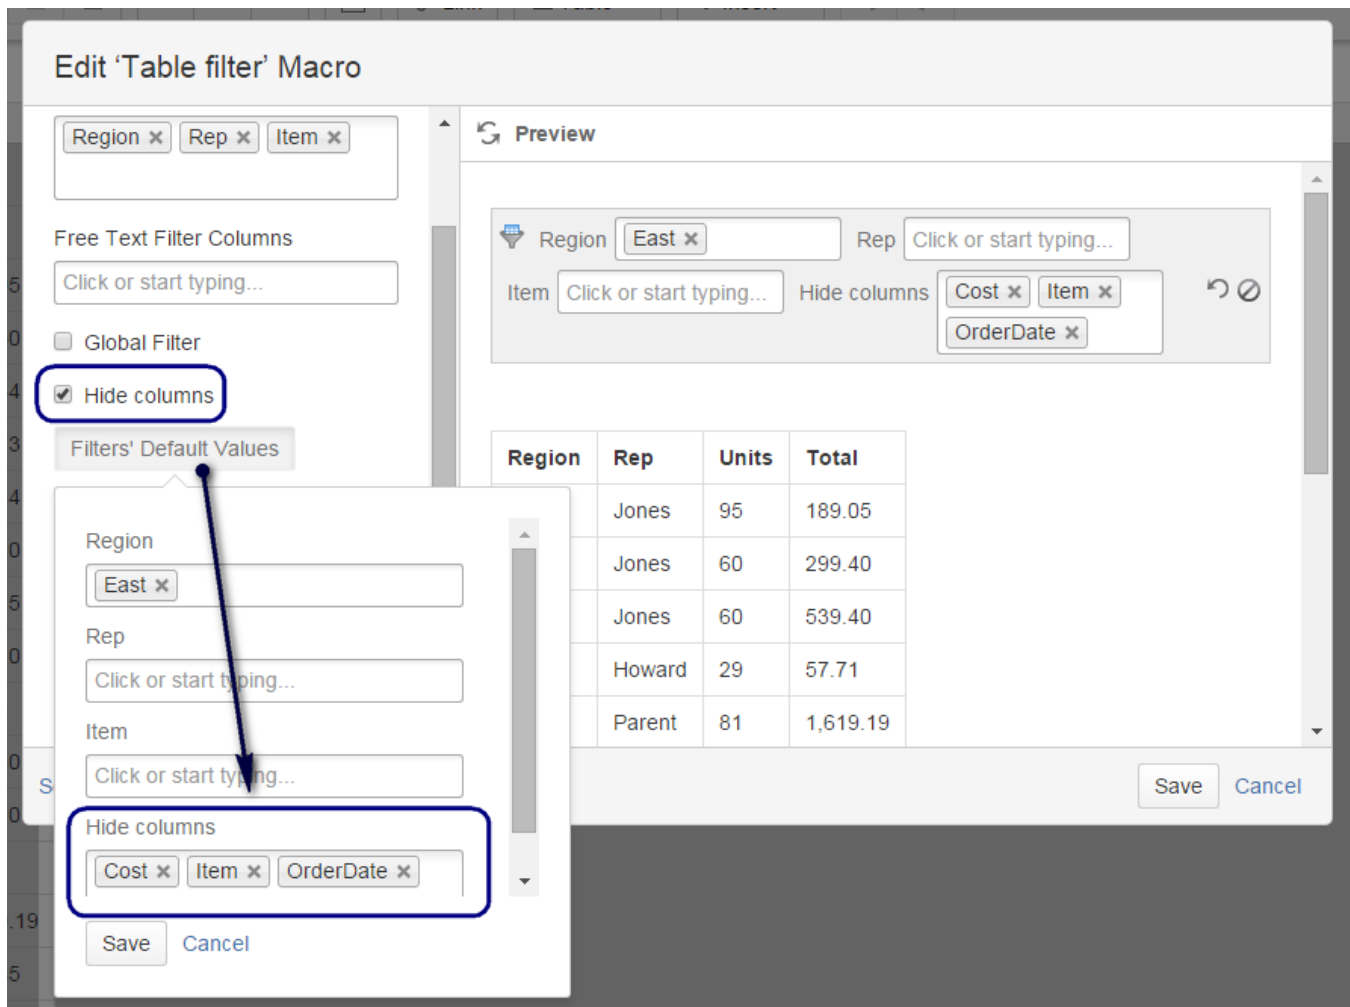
Edit 'Table filter' Macro

Region × Rep × Item ×

Free Text Filter Columns

Click or start typing...

Global Filter

Hide columns

Filters' Default Values

Region

East ×

Rep

Click or start typing...

Item

Click or start typing...

Hide columns

Cost × Item × OrderDate ×

Save Cancel

Preview

Region East × Rep Click or start typing...

Item Click or start typing... Hide columns Cost × Item × OrderDate ×

| Region | Rep | Units | Total |
|---|---|---|---|
| | Jones | 95 | 189.05 |
| | Jones | 60 | 299.40 |
| | Jones | 60 | 539.40 |
| | Howard | 29 | 57.71 |
| | Parent | 81 | 1,619.19 |

Save Cancel